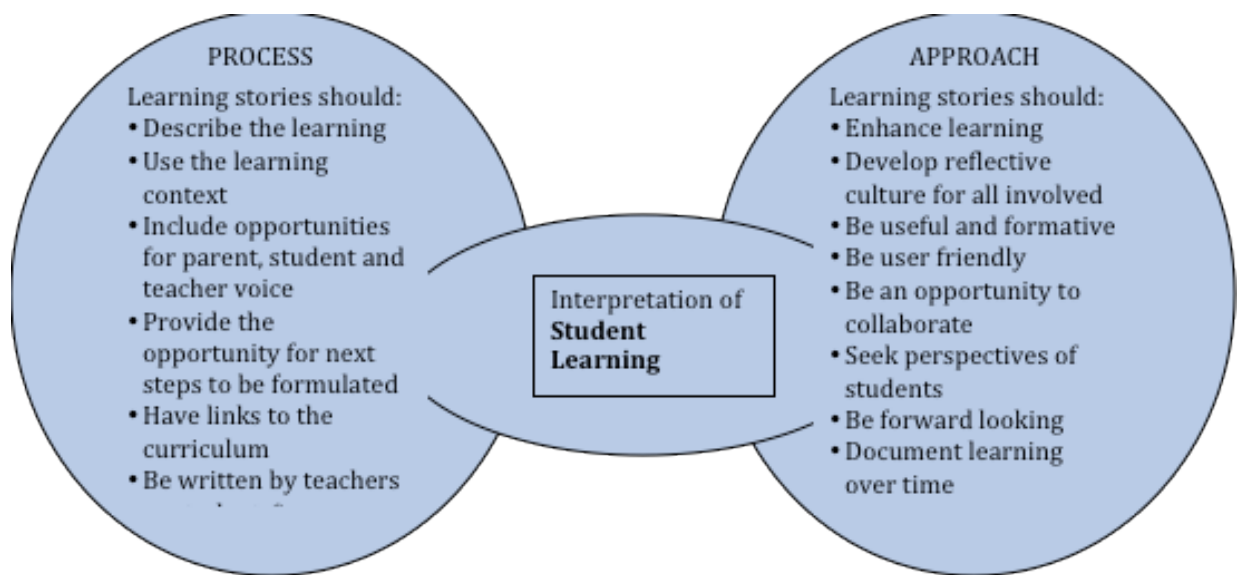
PROCESS

Learning stories should:
- Describe the learning
- Use the learning context
- Include opportunities for parent, student and teacher voice
- Provide the opportunity for next steps to be formulated
- Have links to the curriculum
- Be written by teachers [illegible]

Interpretation of **Student Learning**

APPROACH

Learning stories should:
- Enhance learning
- Develop reflective culture for all involved
- Be useful and formative
- Be user friendly
- Be an opportunity to collaborate
- Seek perspectives of students
- Be forward looking
- Document learning over time